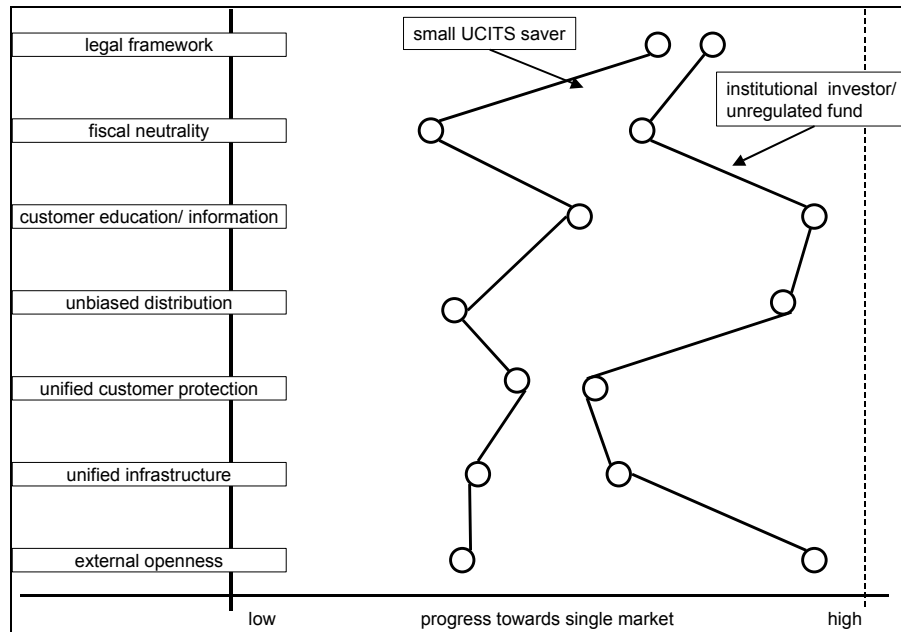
legal framework
fiscal neutrality
customer education/ information
unbiased distribution
unified customer protection
unified infrastructure
external openness

small UCITS saver

institutional investor/ unregulated fund

low
progress towards single market
high